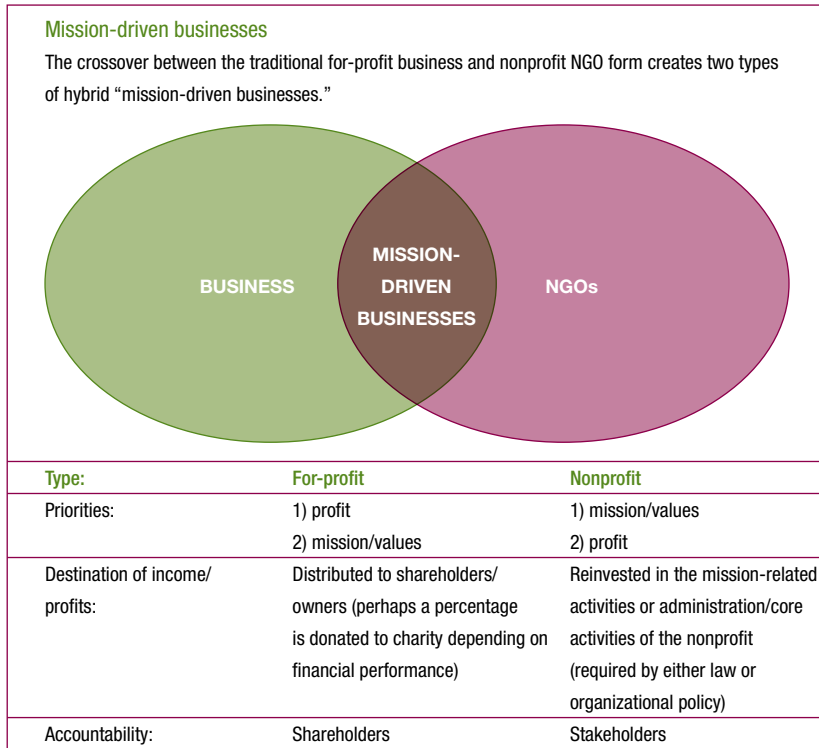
Mission-driven businesses

The crossover between the traditional for-profit business and nonprofit NGO form creates two types of hybrid “mission-driven businesses.”

BUSINESS

MISSION-DRIVEN BUSINESSES

NGOs

| Type: | For-profit | Nonprofit |
|---|---|---|
| Priorities: | 1) profit 2) mission/values | 1) mission/values 2) profit |
| Destination of income/ profits: | Distributed to shareholders/ owners (perhaps a percentage is donated to charity depending on financial performance) | Reinvested in the mission-related activities or administration/core activities of the nonprofit (required by either law or organizational policy) |
| Accountability: | Shareholders | Stakeholders |